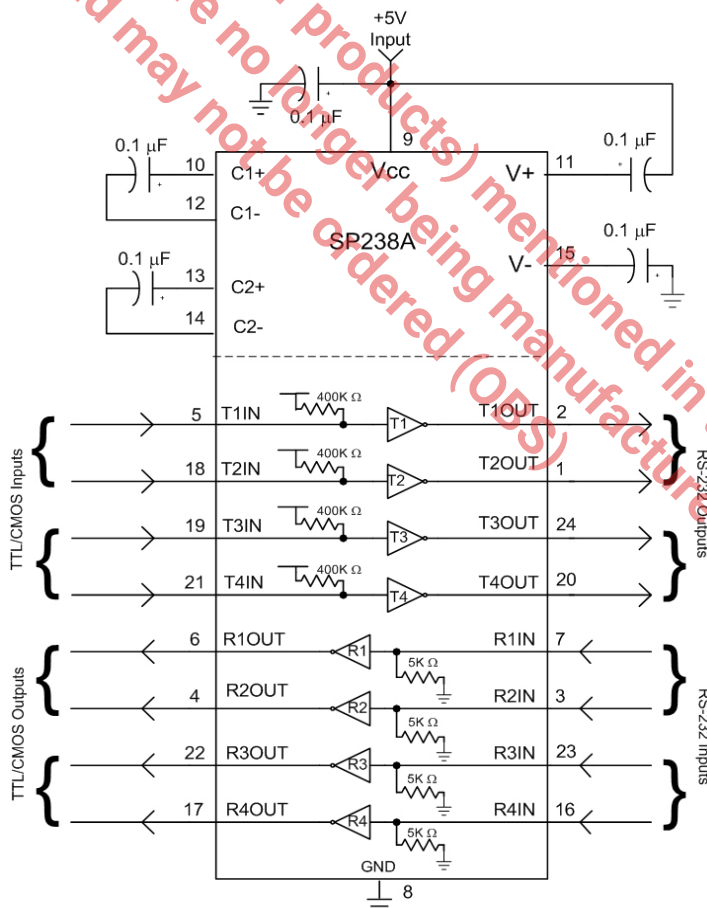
d may not be ordered (OBS)
e no longer being manufactured in
products) mentioned in

+5V
Input

0.1 µF
9
0.1 µF
0.1 µF
10
C1+
Vcc
V+
11
12
C1-
SP238A
0.1 µF
0.1 µF
V-
15
13
C2+
14
C2-

400K Ω
5
T1IN
T1
T1OUT
2
400K Ω
18
T2IN
T2
T2OUT
1
400K Ω
19
T3IN
T3
T3OUT
24
400K Ω
21
T4IN
T4
T4OUT
20

TTL/CMOS Inputs
RS-232 Outputs

6
R1OUT
R1
R1IN
7
5K Ω
4
R2OUT
R2
R2IN
3
5K Ω
22
R3OUT
R3
R3IN
23
5K Ω
17
R4OUT
R4
R4IN
16
5K Ω

TTL/CMOS Outputs
RS-232 Inputs

GND
8